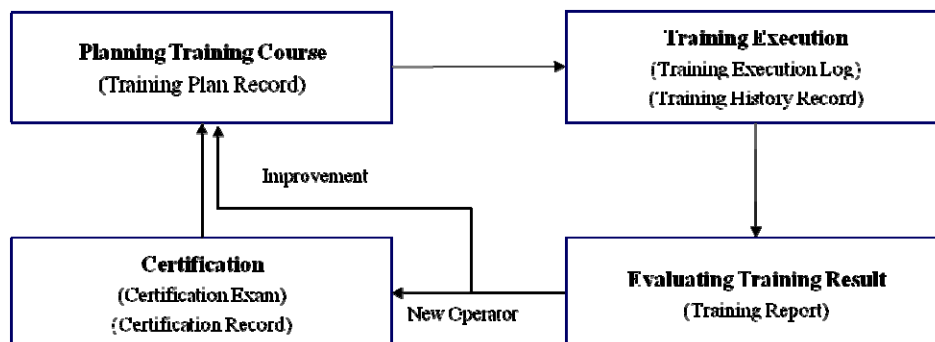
Planning Training Course
(Training Plan Record)

Training Execution
(Training Execution Log)
(Training History Record)

Improvement

Certification
(Certification Exam)
(Certification Record)

New Operator

Evaluating Training Result
(Training Report)